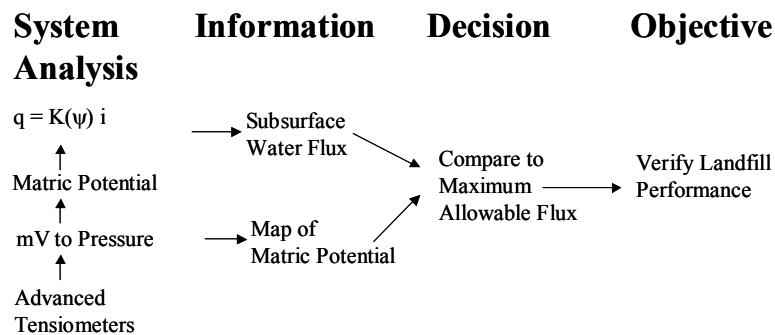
System Analysis Information Decision Objective

$q = K(\psi)\ i$

Matric Potential

mV to Pressure

Advanced Tensiometers

Subsurface Water Flux

Map of Matric Potential

Compare to Maximum Allowable Flux

Verify Landfill Performance